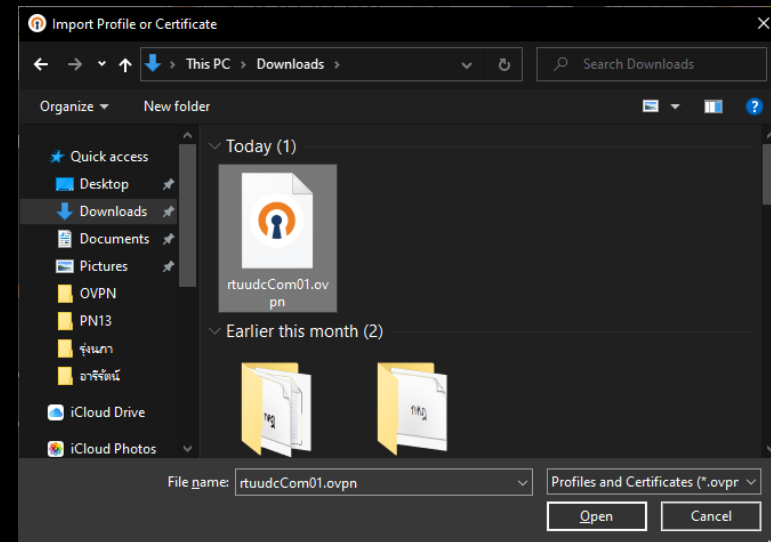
Import Profile or Certificate

This PC > Downloads >

Search Downloads

Organize ▾ New folder

Quick access
Desktop
Downloads
Documents
Pictures
OVPN
PN13
รุ่งนภา
อาริรัตน์

iCloud Drive

iCloud Photos

Today (1)

rtuudcCom01.ovpn

Earlier this month (2)

File name: rtuudcCom01.ovpn

Profiles and Certificates (*.ovpr

Open

Cancel